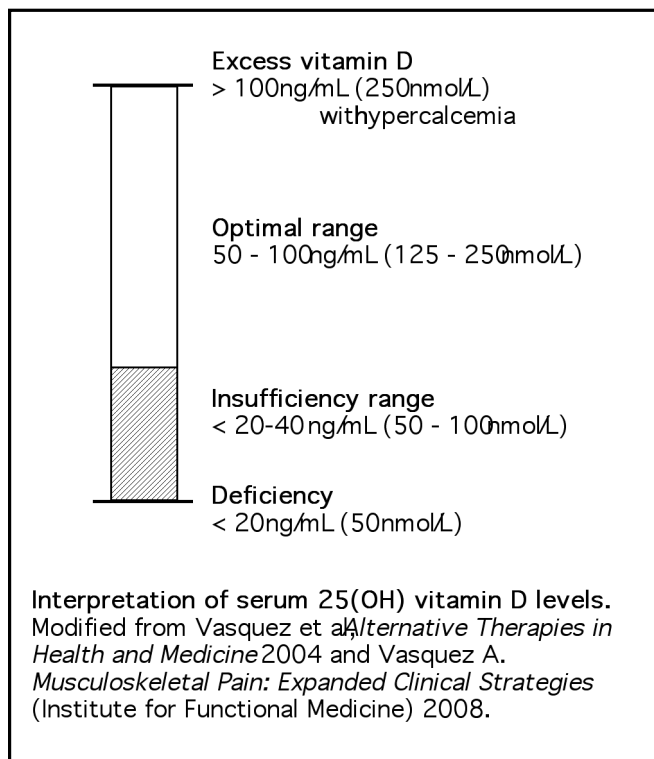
Excess vitamin D
> 100ng/mL (250nmol/L)
withypercalcemia

Optimal range
50 - 100ng/mL (125 - 250nmol/L)

Insufficiency range
< 20-40 ng/mL (50 - 100nmol/L)

Deficiency
< 20ng/mL (50nmol/L)

Interpretation of serum 25(OH) vitamin D levels.
Modified from Vasquez et al, Alternative Therapies in Health and Medicine 2004 and Vasquez A. Musculoskeletal Pain: Expanded Clinical Strategies (Institute for Functional Medicine) 2008.